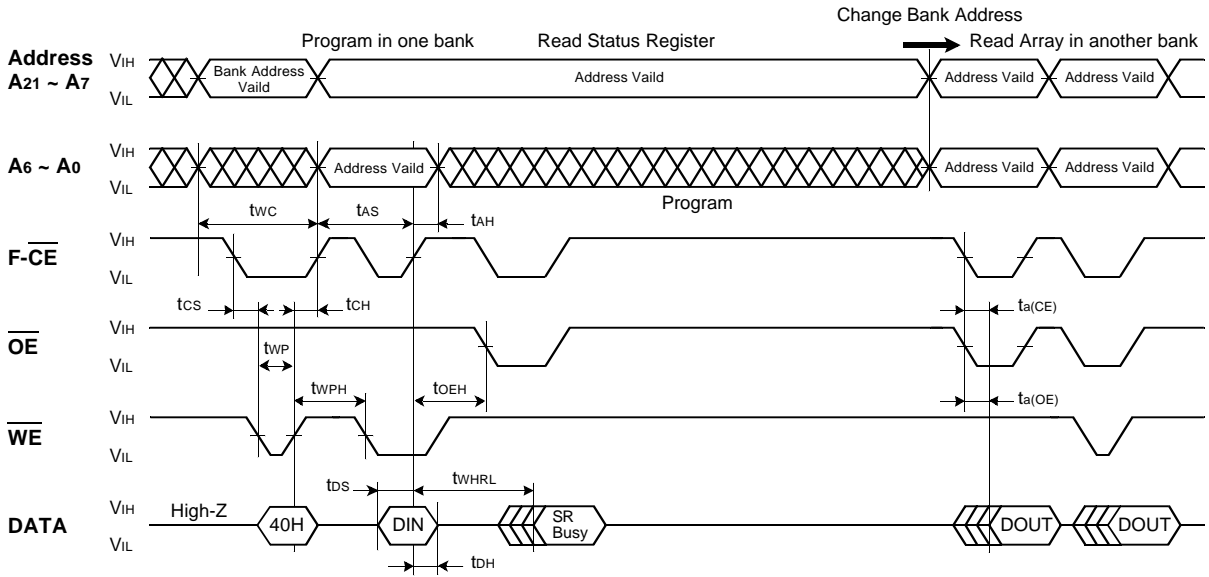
Change Bank Address

Program in one bank

Read Status Register

Read Array in another bank

Address $A_{21} \sim A_7$

$V_{IH}$

$V_{IL}$

Bank Address Vaild

Address Vaild

Address Vaild

Address Vaild

$A_6 \sim A_0$

$V_{IH}$

$V_{IL}$

Address Vaild

Address Vaild

Address Vaild

Program

$t_{WC}$

$t_{AS}$

$t_{AH}$

F-$\overline{CE}$

$V_{IH}$

$V_{IL}$

$t_{CS}$

$t_{CH}$

$t_{a(CE)}$

$\overline{OE}$

$V_{IH}$

$V_{IL}$

$t_{WP}$

$t_{WPH}$

$t_{OEH}$

$t_{a(OE)}$

$\overline{WE}$

$V_{IH}$

$V_{IL}$

$t_{DS}$

$t_{WHRL}$

DATA

$V_{IH}$

$V_{IL}$

High-Z

40H

DIN

SR Busy

DOUT

DOUT

$t_{DH}$